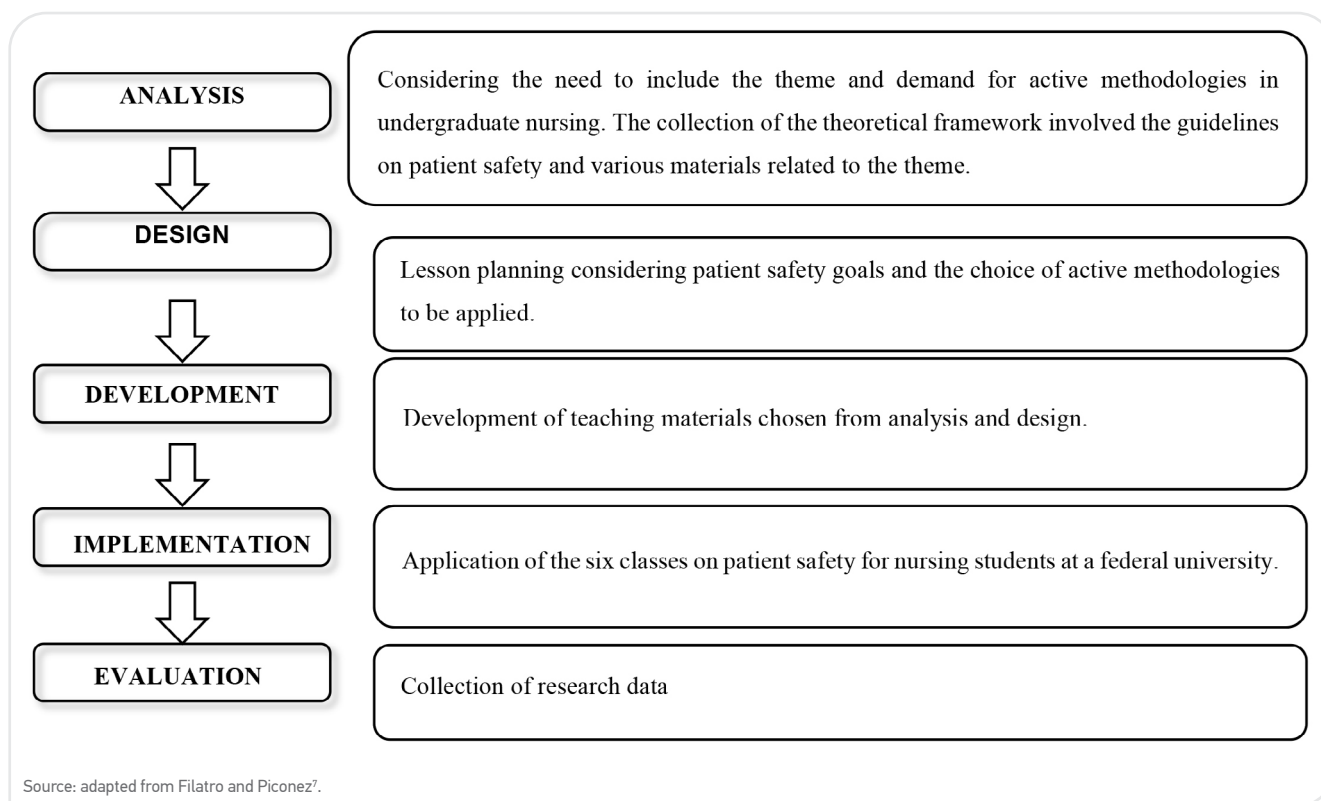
ANALYSIS

Considering the need to include the theme and demand for active methodologies in undergraduate nursing. The collection of the theoretical framework involved the guidelines on patient safety and various materials related to the theme.

DESIGN

Lesson planning considering patient safety goals and the choice of active methodologies to be applied.

DEVELOPMENT

Development of teaching materials chosen from analysis and design.

IMPLEMENTATION

Application of the six classes on patient safety for nursing students at a federal university.

EVALUATION

Collection of research data

Source: adapted from Filatro and Piconez$^{7}$.